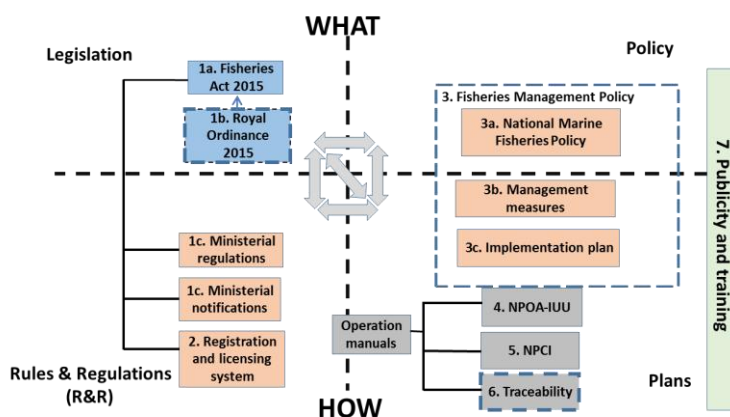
WHAT

Legislation

Policy

1a. Fisheries Act 2015

1b. Royal Ordinance 2015

3. Fisheries Management Policy

3a. National Marine Fisheries Policy

3b. Management measures

3c. Implementation plan

7. Publicity and training

1c. Ministerial regulations

1c. Ministerial notifications

2. Registration and licensing system

Operation manuals

4. NPOA-IUU

5. NPCI

6. Traceability

Rules & Regulations (R&R)

Plans

HOW